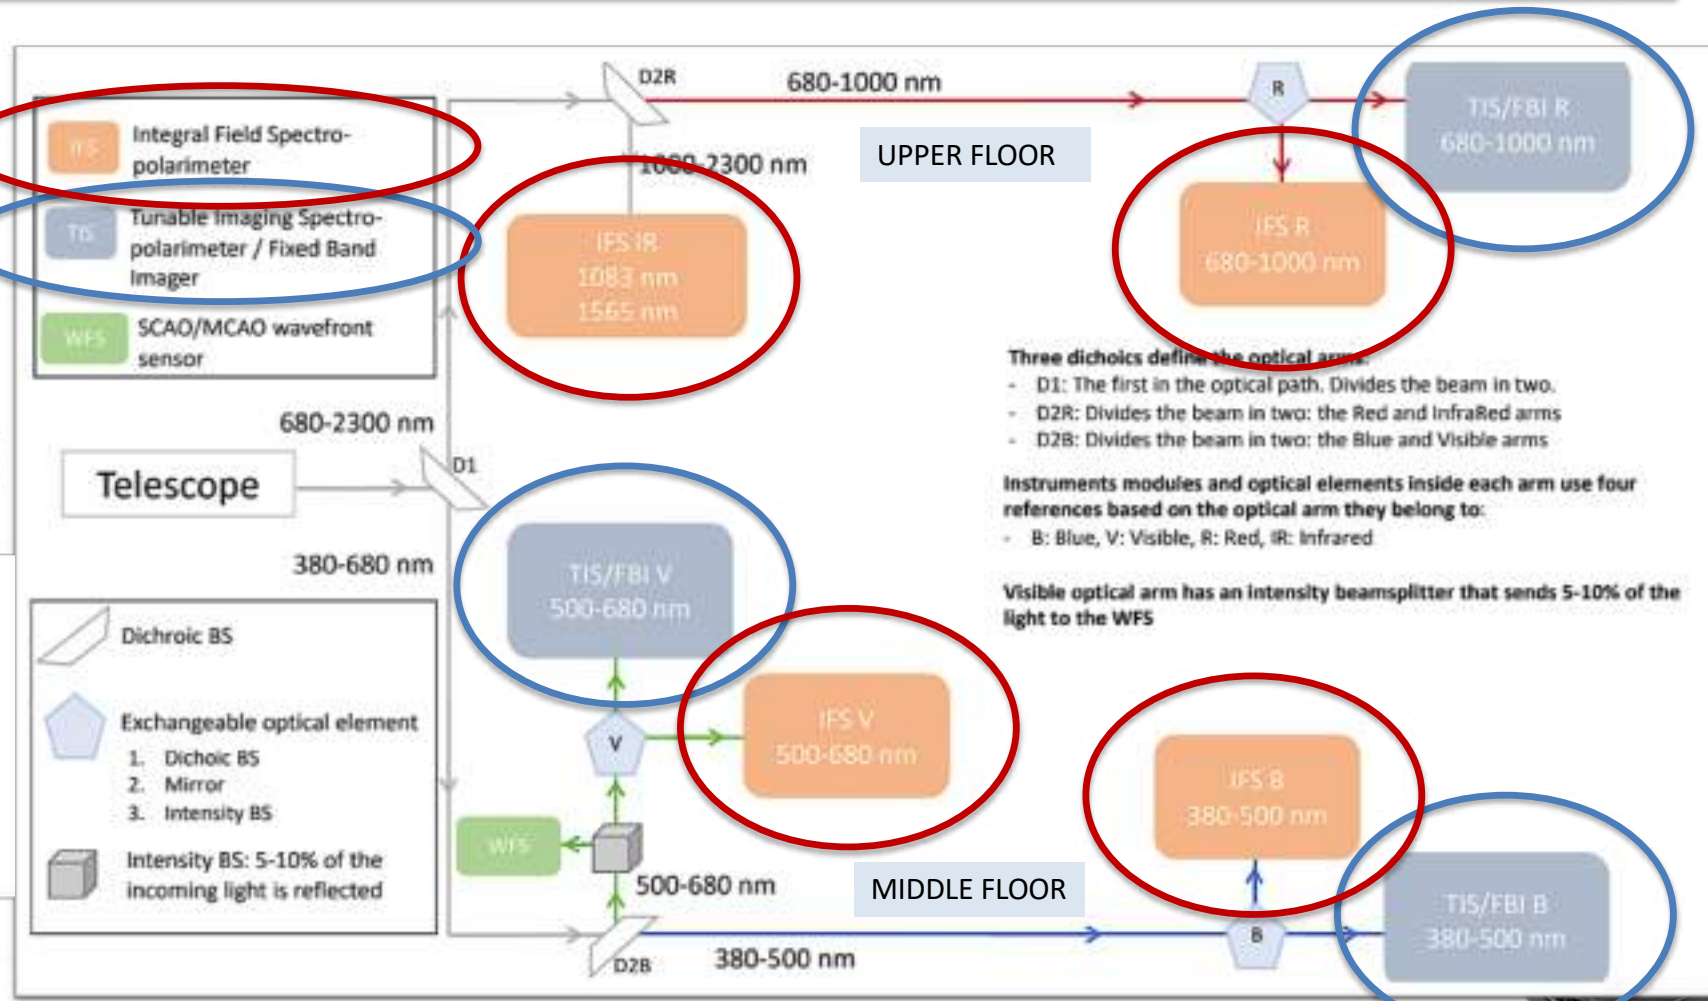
IFS Integral Field Spectro-polarimeter

TIS Tunable Imaging Spectro-polarimeter / Fixed Band Imager

WFS SCAO/MCAO wavefront sensor

D2R

680-1000 nm

1000-2300 nm

UPPER FLOOR

R

TIS/FBI R 680-1000 nm

IFS IR 1083 nm 1565 nm

IFS R 680-1000 nm

Three dichoics define the optical arms:
- D1: The first in the optical path. Divides the beam in two.
- D2R: Divides the beam in two: the Red and InfraRed arms
- D2B: Divides the beam in two: the Blue and Visible arms

Instruments modules and optical elements inside each arm use four references based on the optical arm they belong to:
- B: Blue, V: Visible, R: Red, IR: Infrared

Visible optical arm has an intensity beamsplitter that sends 5-10% of the light to the WFS

680-2300 nm

Telescope

D1

380-680 nm

TIS/FBI V 500-680 nm

Dichroic BS

Exchangeable optical element
1. Dichoic BS
2. Mirror
3. Intensity BS

Intensity BS: 5-10% of the incoming light is reflected

V

IFS V 500-680 nm

IFS B 380-500 nm

WFS

500-680 nm

MIDDLE FLOOR

TIS/FBI B 380-500 nm

B

D2B

380-500 nm